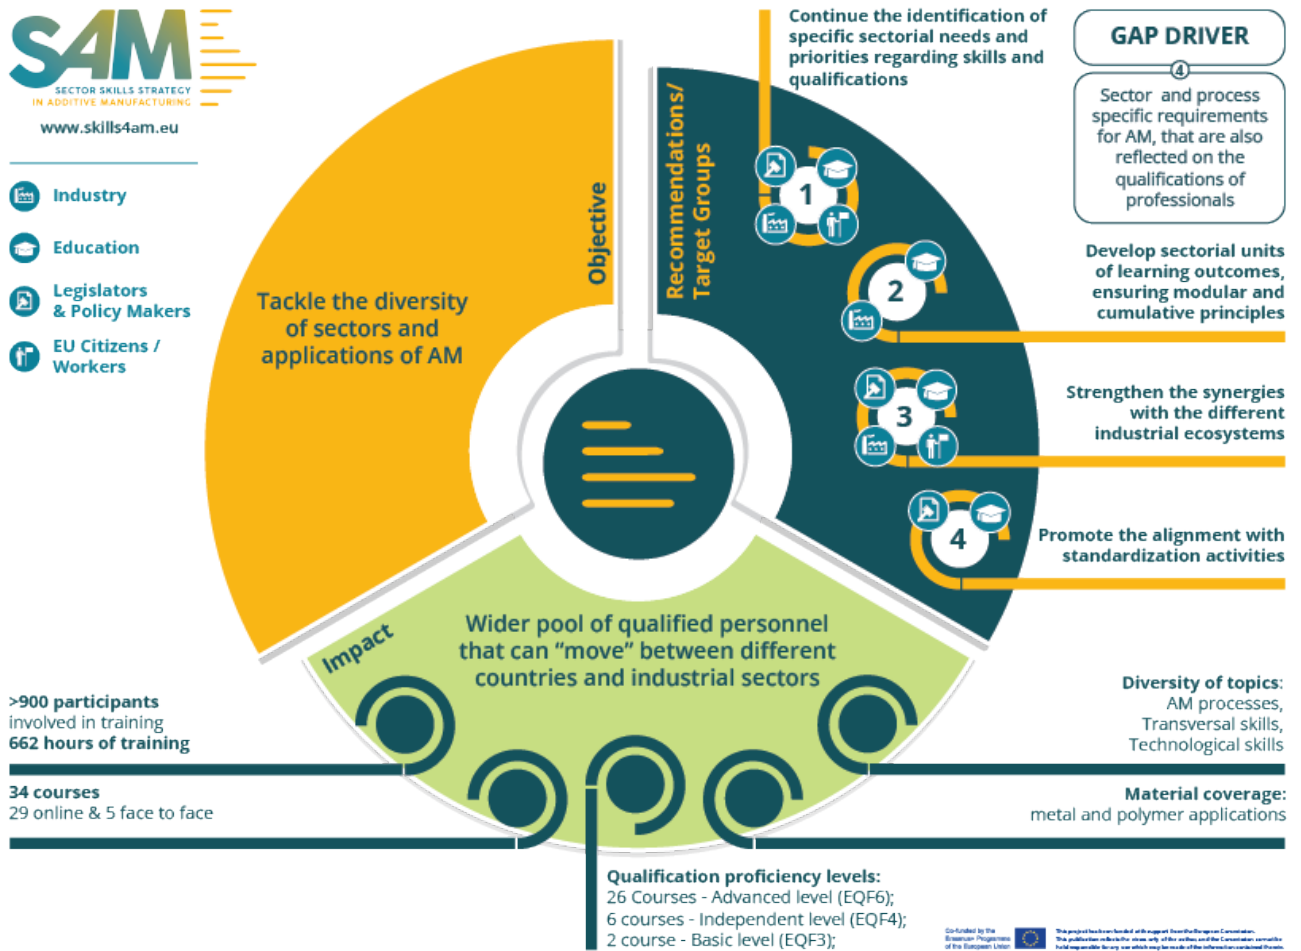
SAM
SECTOR SKILLS STRATEGY IN ADDITIVE MANUFACTURING
www.skills4am.eu

Industry
Education
Legislators & Policy Makers
EU Citizens / Workers

Objective
Tackle the diversity of sectors and applications of AM

Recommendations/ Target Groups

Continue the identification of specific sectorial needs and priorities regarding skills and qualifications

GAP DRIVER
4
Sector and process specific requirements for AM, that are also reflected on the qualifications of professionals

1
2
Develop sectorial units of learning outcomes, ensuring modular and cumulative principles

3
Strengthen the synergies with the different industrial ecosystems

4
Promote the alignment with standardization activities

Impact
Wider pool of qualified personnel that can "move" between different countries and industrial sectors

>900 participants involved in training
662 hours of training

34 courses
29 online & 5 face to face

Diversity of topics: AM processes, Transversal skills, Technological skills

Material coverage: metal and polymer applications

Qualification proficiency levels:
26 Courses - Advanced level (EQF6);
6 courses - Independent level (EQF4);
2 course - Basic level (EQF3);

Co-funded by the Erasmus+ Programme of the European Union
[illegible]